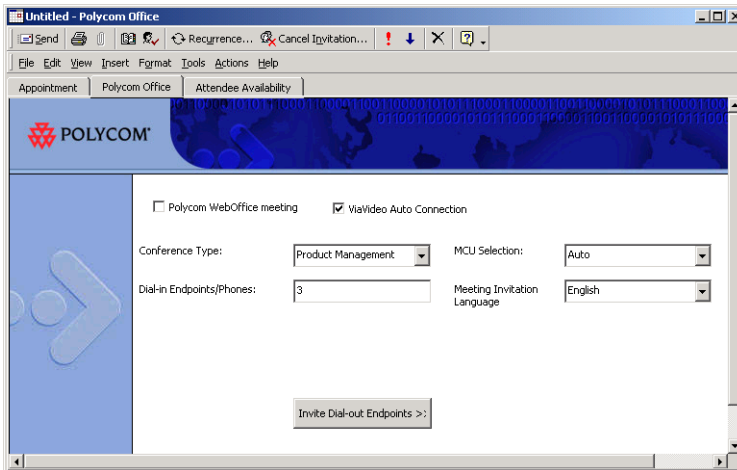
Untitled - Polycom Office

Send | Recurrence... | Cancel Invitation... | ! | ↓ | X

File Edit View Insert Format Tools Actions Help

Appointment | Polycom Office | Attendee Availability

POLYCOM

Polycom WebOffice meeting

ViaVideo Auto Connection

Conference Type: Product Management

MCU Selection: Auto

Dial-in Endpoints/Phones: 3

Meeting Invitation Language: English

Invite Dial-out Endpoints >: